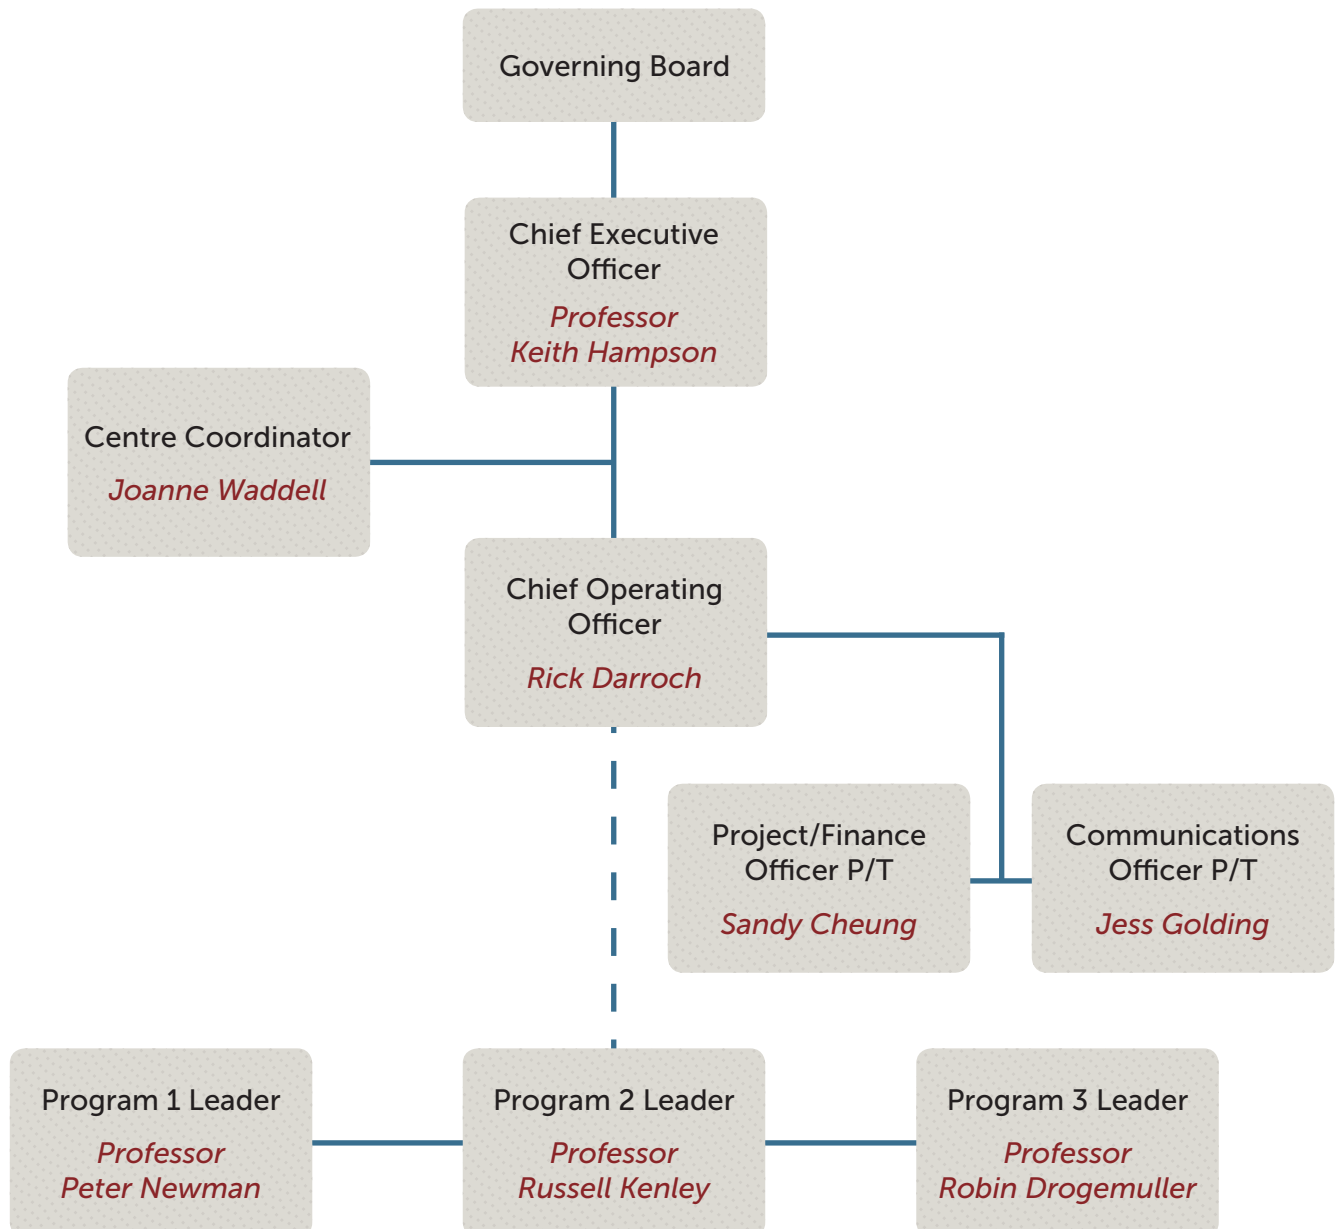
Governing Board

Chief Executive Officer

Professor Keith Hampson

Centre Coordinator

Joanne Waddell

Chief Operating Officer

Rick Darroch

Project/Finance Officer P/T

Sandy Cheung

Communications Officer P/T

Jess Golding

Program 1 Leader

Professor Peter Newman

Program 2 Leader

Professor Russell Kenley

Program 3 Leader

Professor Robin Drogemuller